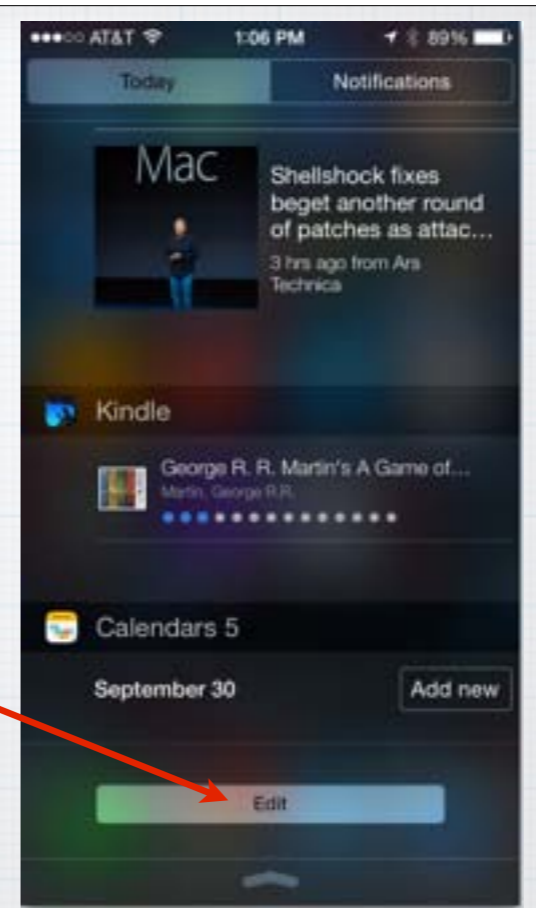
●●●○○ AT&T 1:06 PM 89%

Today | Notifications

Mac

Shellshock fixes beget another round of patches as attac...

3 hrs ago from Ars Technica

Kindle

George R. R. Martin's A Game of...

Martin, George R.R.

Calendars 5

September 30

Add new

Edit